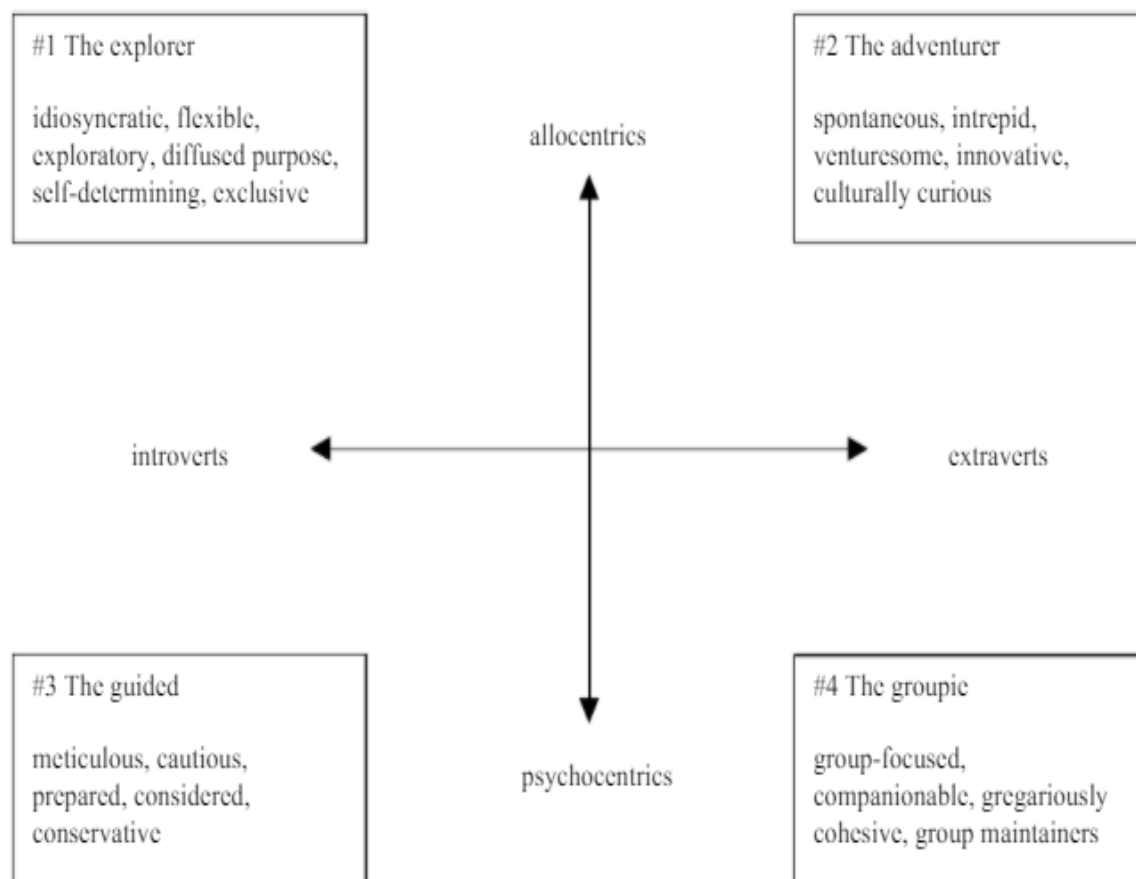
#1 The explorer

idiosyncratic, flexible, exploratory, diffused purpose, self-determining, exclusive

allocentrics

#2 The adventurer

spontaneous, intrepid, venturesome, innovative, culturally curious

introverts

extraverts

#3 The guided

meticulous, cautious, prepared, considered, conservative

psychocentrics

#4 The groupie

group-focused, companionable, gregariously cohesive, group maintainers